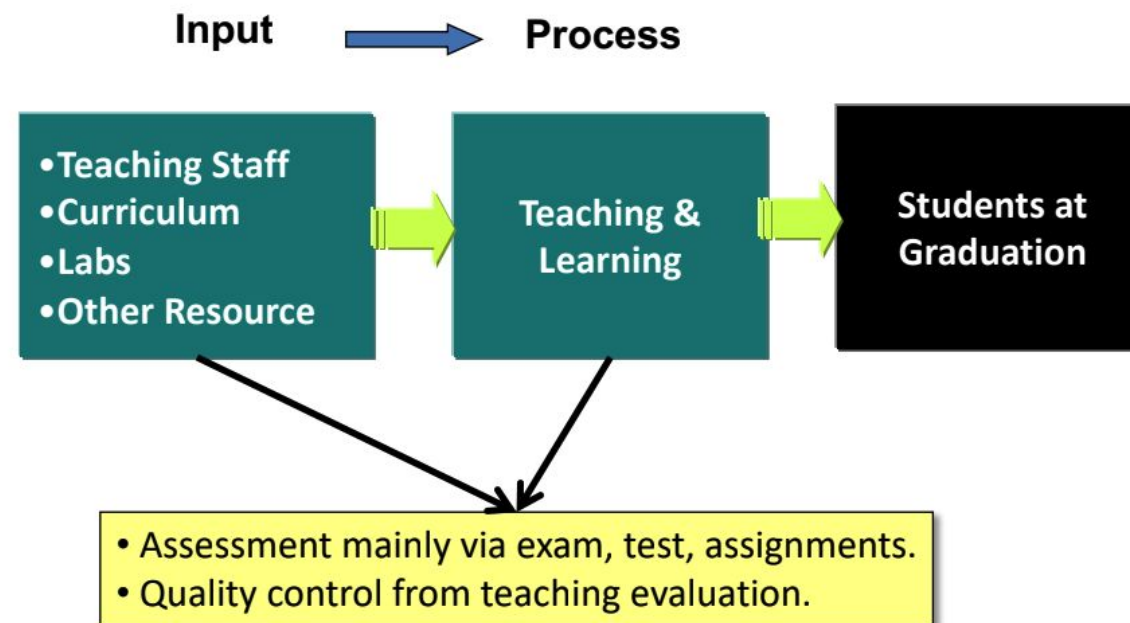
Input Process

•Teaching Staff
•Curriculum
•Labs
•Other Resource

Teaching & Learning

Students at Graduation

• Assessment mainly via exam, test, assignments.
• Quality control from teaching evaluation.